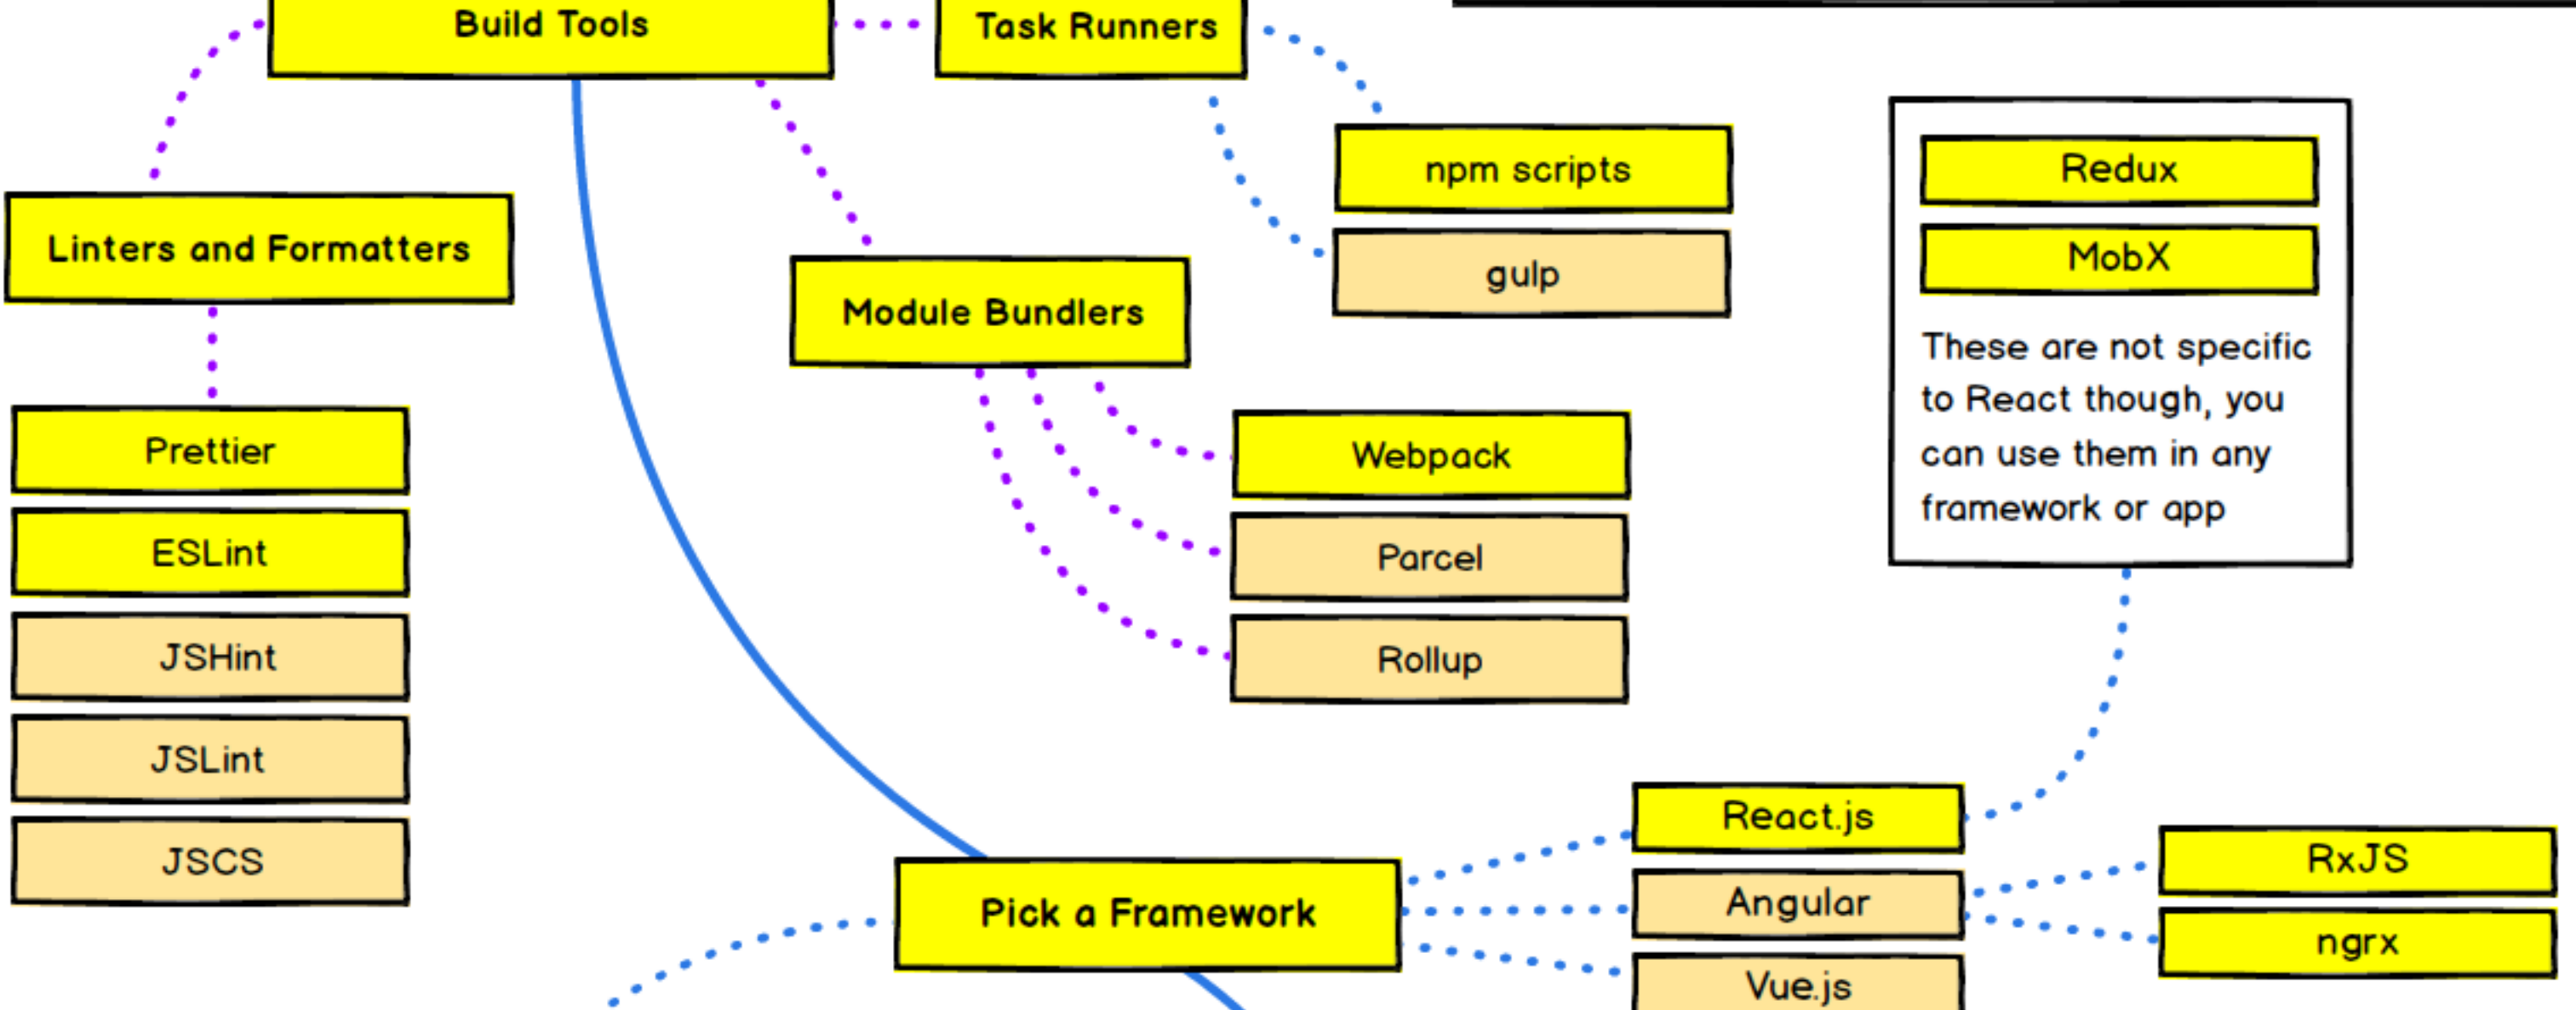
Build Tools

Task Runners

npm scripts

gulp

Linters and Formatters

Prettier

ESLint

JSHint

JSLint

JSCS

Module Bundlers

Webpack

Parcel

Rollup

Redux

MobX

These are not specific to React though, you can use them in any framework or app

React.js

Angular

Vue.js

Pick a Framework

RxJS

ngrx